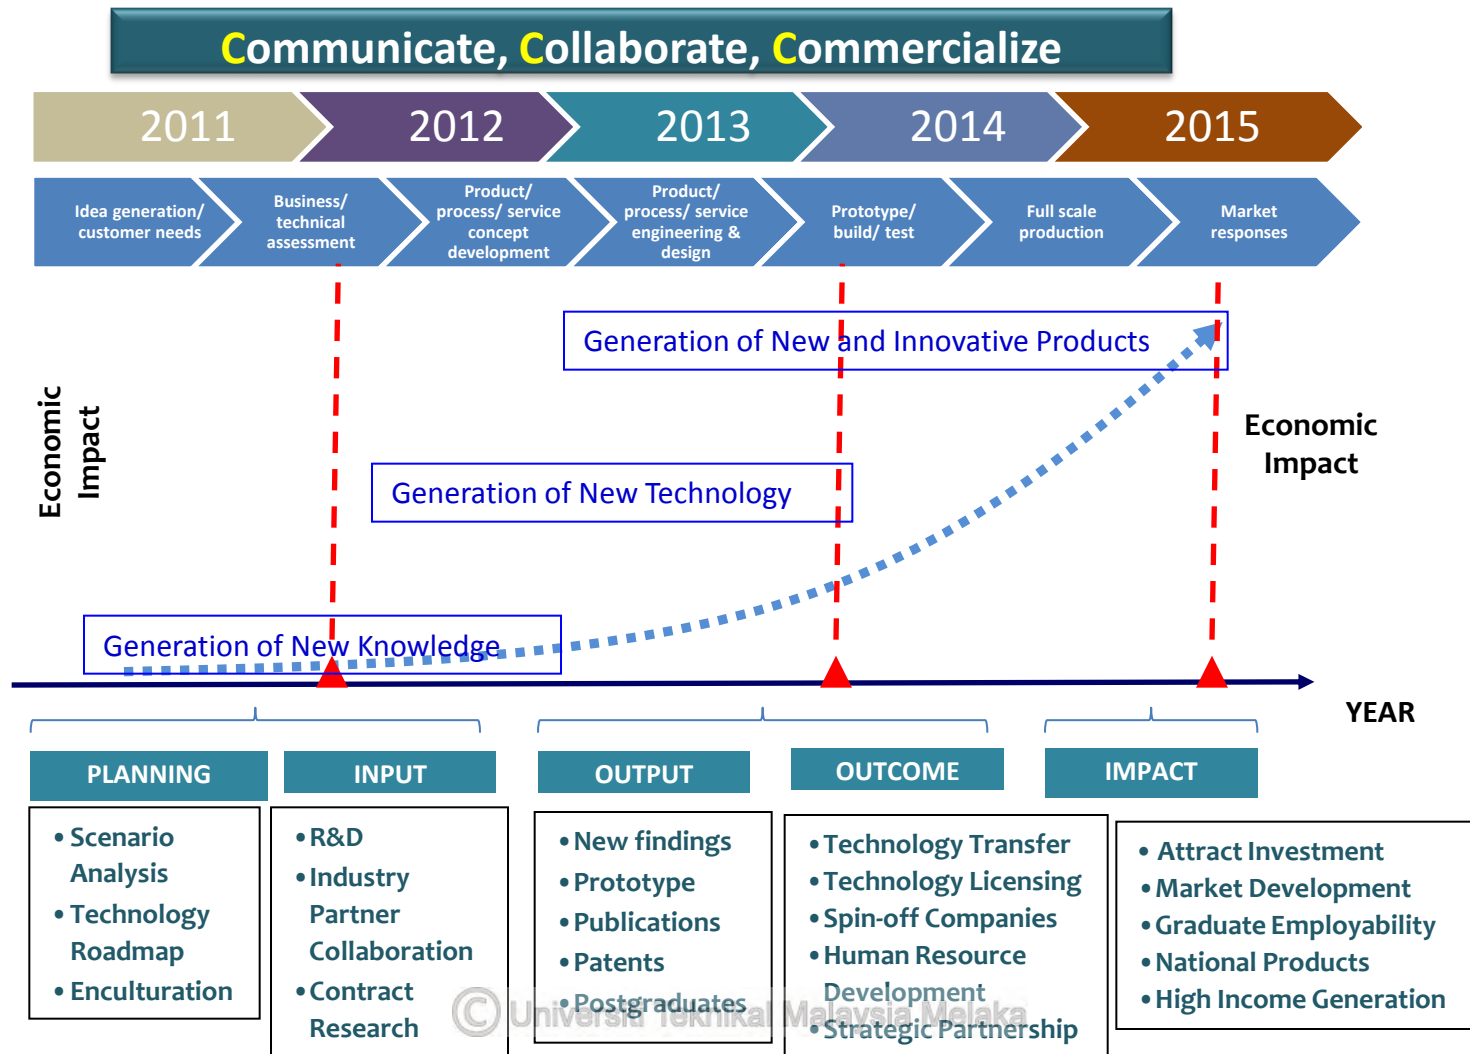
Communicate, Collaborate, Commercialize

2011 2012 2013 2014 2015

Idea generation/ customer needs

Business/ technical assessment

Product/ process/ service concept development

Product/ process/ service engineering & design

Prototype/ build/ test

Full scale production

Market responses

Generation of New and Innovative Products

Economic Impact

Economic Impact

Generation of New Technology

Generation of New Knowledge

YEAR

PLANNING

INPUT

OUTPUT

OUTCOME

IMPACT

• Scenario Analysis
• Technology Roadmap
• Enculturation

• R&D
• Industry Partner Collaboration
• Contract Research

• New findings
• Prototype
• Publications
• Patents
• Postgraduates

• Technology Transfer
• Technology Licensing
• Spin-off Companies
• Human Resource Development
• Strategic Partnership

• Attract Investment
• Market Development
• Graduate Employability
• National Products
• High Income Generation

© Universiti Teknikal Malaysia Melaka